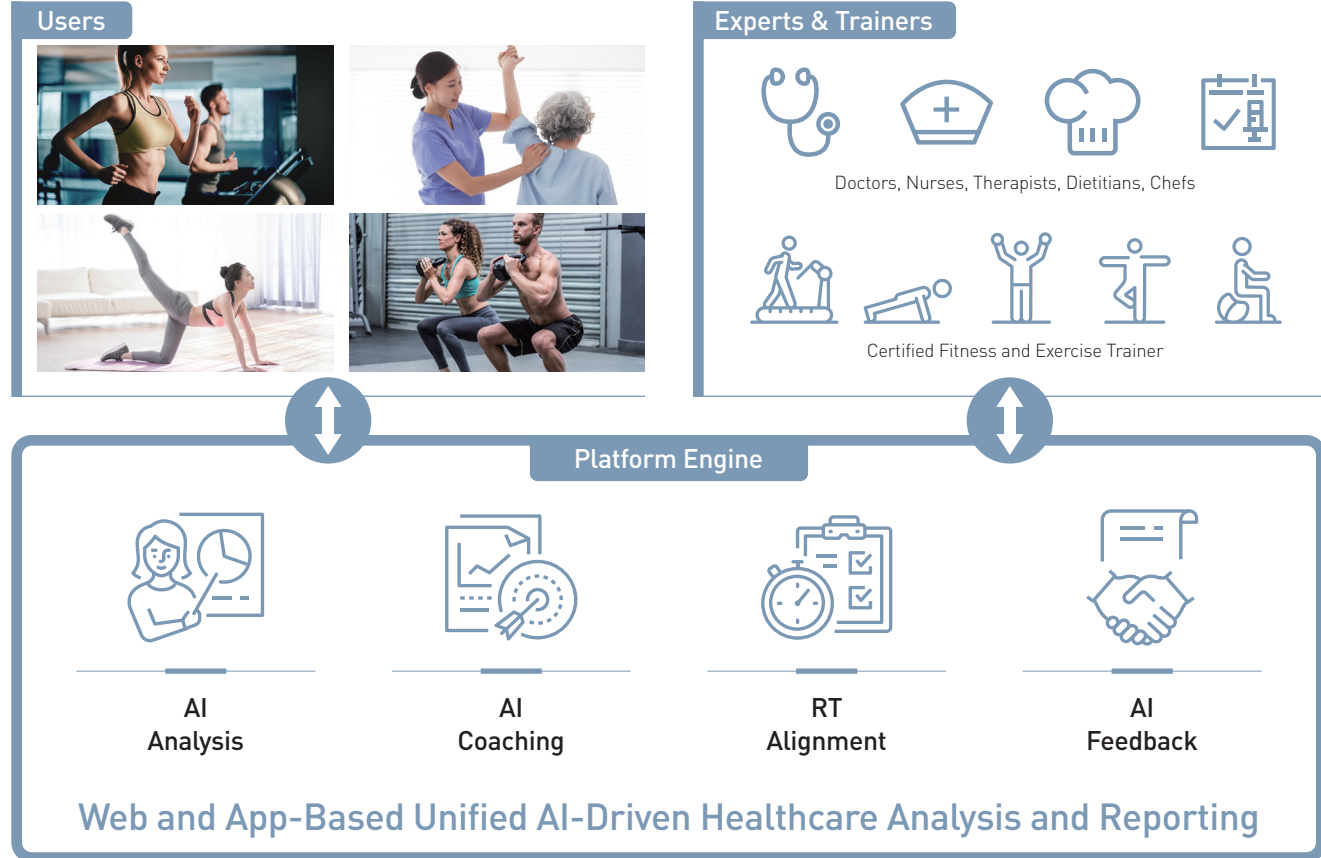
Users

Experts & Trainers

Doctors, Nurses, Therapists, Dietitians, Chefs

Certified Fitness and Exercise Trainer

Platform Engine

AI
Analysis

AI
Coaching

RT
Alignment

AI
Feedback

Web and App-Based Unified AI-Driven Healthcare Analysis and Reporting